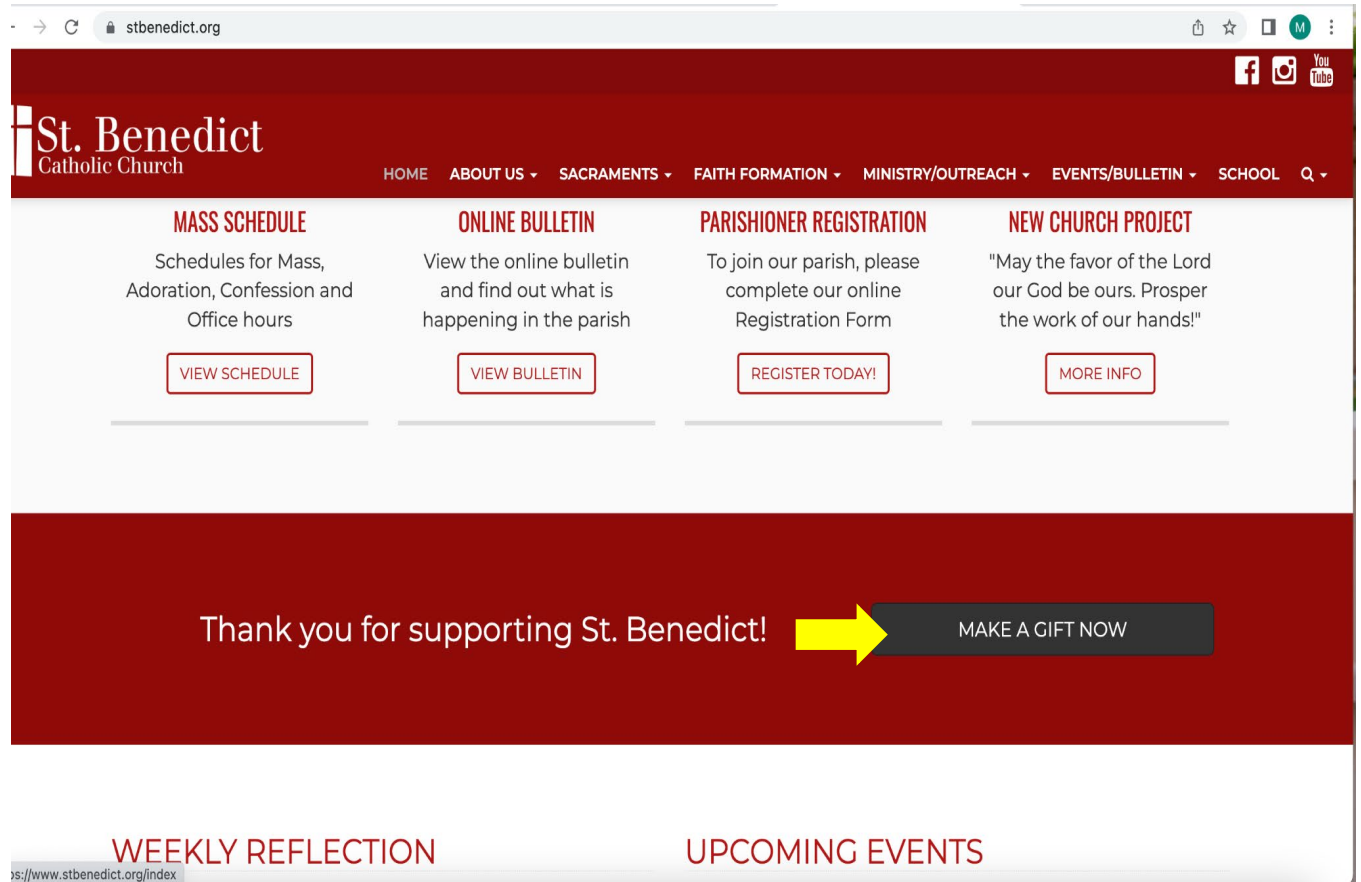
stbenedict.org

M

You Tube

St. Benedict
Catholic Church

HOME ABOUT US SACRAMENTS FAITH FORMATION MINISTRY/OUTREACH EVENTS/BULLETIN SCHOOL

MASS SCHEDULE

Schedules for Mass, Adoration, Confession and Office hours

VIEW SCHEDULE

ONLINE BULLETIN

View the online bulletin and find out what is happening in the parish

VIEW BULLETIN

PARISHIONER REGISTRATION

To join our parish, please complete our online Registration Form

REGISTER TODAY!

NEW CHURCH PROJECT

"May the favor of the Lord our God be ours. Prosper the work of our hands!"

MORE INFO

Thank you for supporting St. Benedict!

MAKE A GIFT NOW

WEEKLY REFLECTION

UPCOMING EVENTS

os://www.stbenedict.org/index